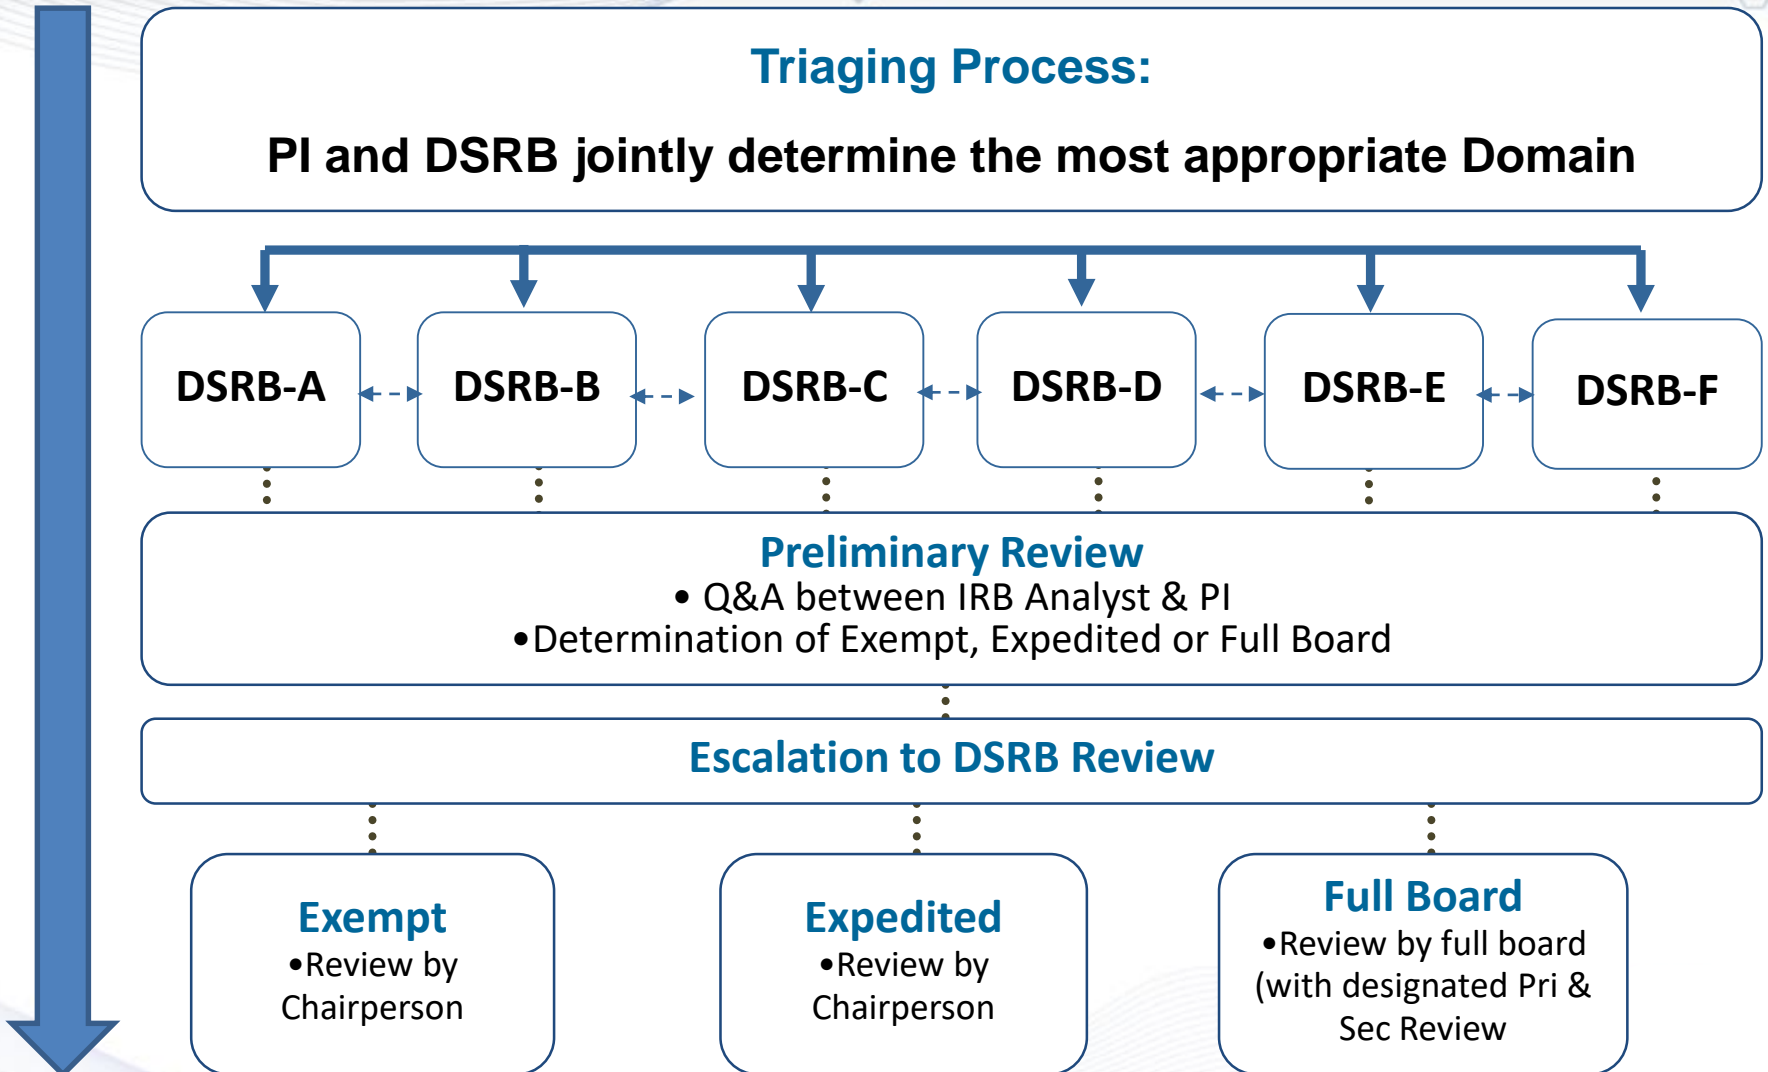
Triaging Process:

PI and DSRB jointly determine the most appropriate Domain

DSRB-A

DSRB-B

DSRB-C

DSRB-D

DSRB-E

DSRB-F

Preliminary Review
• Q&A between IRB Analyst & PI
•Determination of Exempt, Expedited or Full Board

Escalation to DSRB Review

Exempt
•Review by Chairperson

Expedited
•Review by Chairperson

Full Board
•Review by full board (with designated Pri & Sec Review